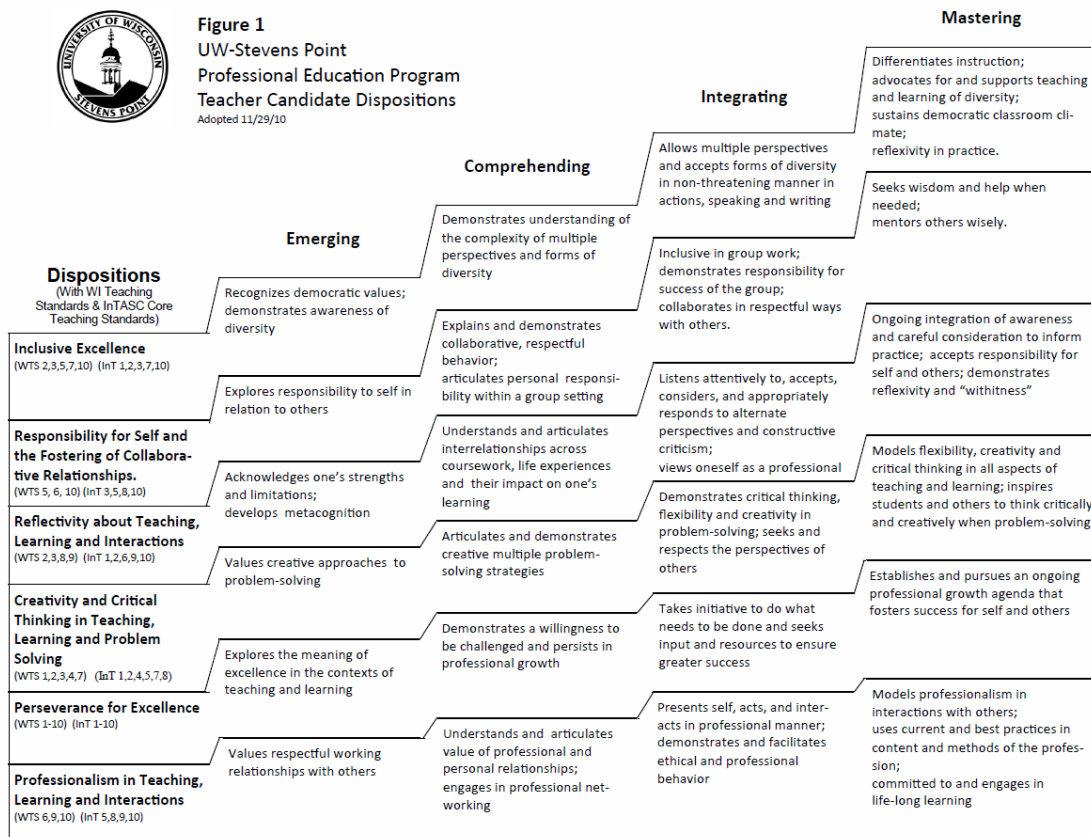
UNIVERSITY OF WISCONSIN
STEVENS POINT

Figure 1
UW-Stevens Point
Professional Education Program
Teacher Candidate Dispositions
Adopted 11/29/10

Dispositions
(With WI Teaching Standards & InTASC Core Teaching Standards)

Emerging

Comprehending

Integrating

Mastering

Inclusive Excellence
(WTS 2,3,5,7,10) (InT 1,2,3,7,10)

Recognizes democratic values; demonstrates awareness of diversity

Demonstrates understanding of the complexity of multiple perspectives and forms of diversity

Allows multiple perspectives and accepts forms of diversity in non-threatening manner in actions, speaking and writing

Differentiates instruction; advocates for and supports teaching and learning of diversity; sustains democratic classroom climate; reflexivity in practice.

Responsibility for Self and the Fostering of Collaborative Relationships.
(WTS 5, 6, 10) (InT 3,5,8,10)

Explores responsibility to self in relation to others

Explains and demonstrates collaborative, respectful behavior; articulates personal responsibility within a group setting

Inclusive in group work; demonstrates responsibility for success of the group; collaborates in respectful ways with others.

Seeks wisdom and help when needed; mentors others wisely.

Reflectivity about Teaching, Learning and Interactions
(WTS 2,3,8,9) (InT 1,2,6,9,10)

Acknowledges one's strengths and limitations; develops metacognition

Understands and articulates interrelationships across coursework, life experiences and their impact on one's learning

Listens attentively to, accepts, considers, and appropriately responds to alternate perspectives and constructive criticism; views oneself as a professional

Ongoing integration of awareness and careful consideration to inform practice; accepts responsibility for self and others; demonstrates reflexivity and "withitness"

Creativity and Critical Thinking in Teaching, Learning and Problem Solving
(WTS 1,2,3,4,7) (InT 1,2,4,5,7,8)

Values creative approaches to problem-solving

Articulates and demonstrates creative multiple problem-solving strategies

Demonstrates critical thinking, flexibility and creativity in problem-solving; seeks and respects the perspectives of others

Models flexibility, creativity and critical thinking in all aspects of teaching and learning; inspires students and others to think critically and creatively when problem-solving

Perseverance for Excellence
(WTS 1-10) (InT 1-10)

Explores the meaning of excellence in the contexts of teaching and learning

Demonstrates a willingness to be challenged and persists in professional growth

Takes initiative to do what needs to be done and seeks input and resources to ensure greater success

Establishes and pursues an ongoing professional growth agenda that fosters success for self and others

Professionalism in Teaching, Learning and Interactions
(WTS 6,9,10) (InT 5,8,9,10)

Values respectful working relationships with others

Understands and articulates value of professional and personal relationships; engages in professional networking

Presents self, acts, and interacts in professional manner; demonstrates and facilitates ethical and professional behavior

Models professionalism in interactions with others; uses current and best practices in content and methods of the profession; committed to and engages in life-long learning